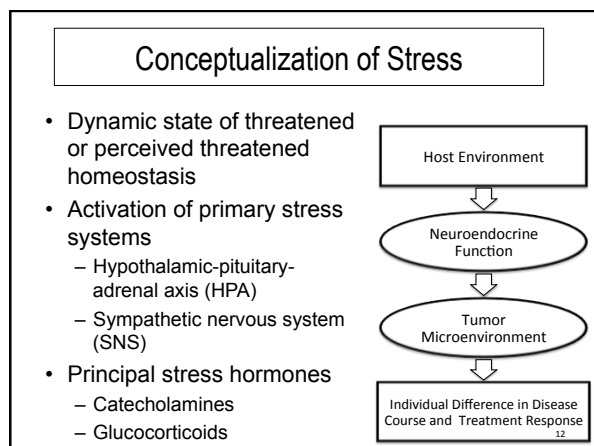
Conceptualization of Stress

- Dynamic state of threatened or perceived threatened homeostasis
- Activation of primary stress systems
  - Hypothalamic-pituitary-adrenal axis (HPA)
  - Sympathetic nervous system (SNS)
- Principal stress hormones
  - Catecholamines
  - Glucocorticoids

Host Environment

Neuroendocrine Function

Tumor Microenvironment

Individual Difference in Disease Course and Treatment Response

12